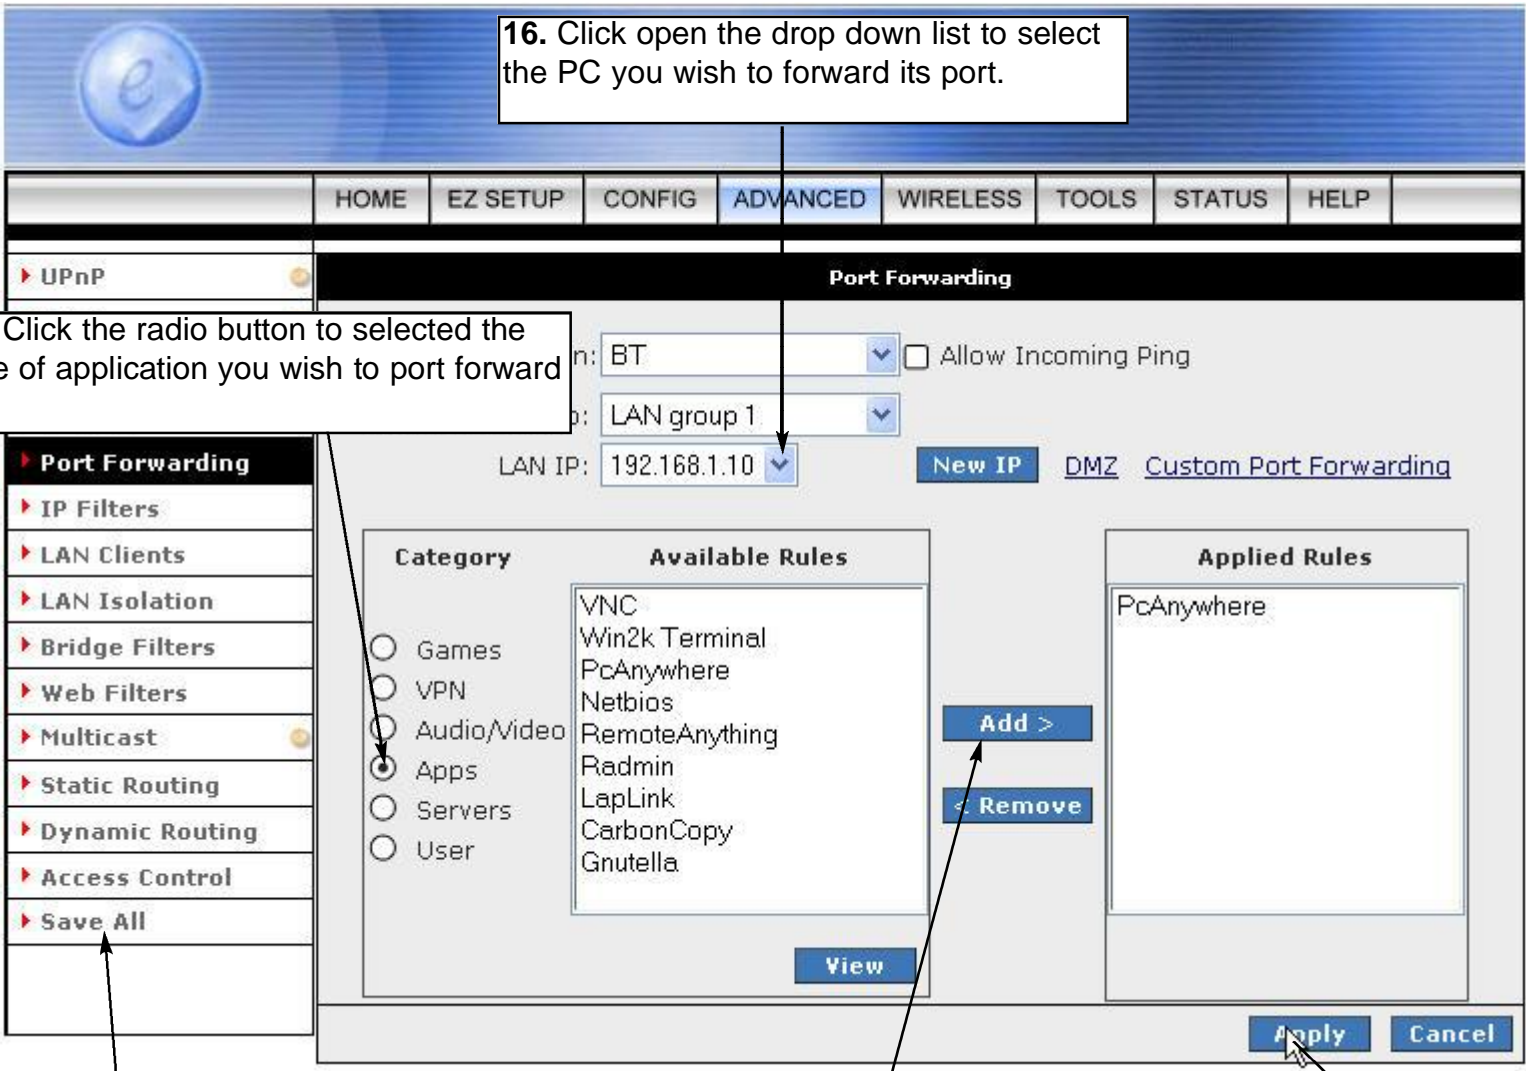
**16.** Click open the drop down list to select the PC you wish to forward its port.

HOME | EZ SETUP | CONFIG | ADVANCED | WIRELESS | TOOLS | STATUS | HELP

UPnP

Port Forwarding

Click the radio button to selected the
e of application you wish to port forward

n: BT
Allow Incoming Ping

: LAN group 1

Port Forwarding
IP Filters
LAN Clients
LAN Isolation
Bridge Filters
Web Filters
Multicast
Static Routing
Dynamic Routing
Access Control
Save All

LAN IP: 192.168.1.10
New IP
DMZ
Custom Port Forwarding

Category

Games
VPN
Audio/Video
Apps
Servers
User

Available Rules

VNC
Win2k Terminal
PcAnywhere
Netbios
RemoteAnything
Radmin
LapLink
CarbonCopy
Gnutella

View

Add >
< Remove

Applied Rules

PcAnywhere

Apply
Cancel